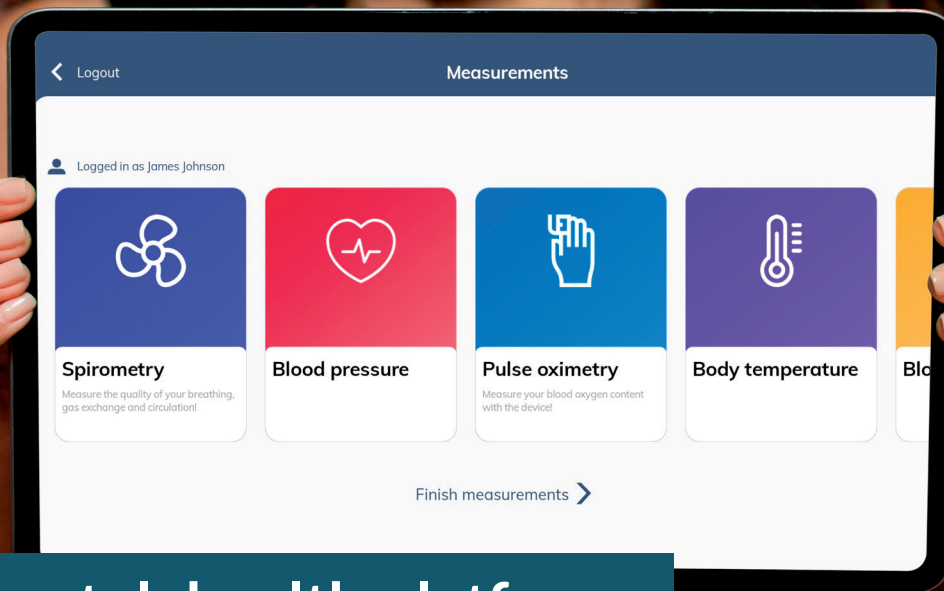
Logout

Measurements

Logged in as James Johnson

Spirometry
Measure the quality of your breathing, gas exchange and circulation!

Blood pressure

Pulse oximetry
Measure your blood oxygen content with the device!

Body temperature

Blo

Finish measurements

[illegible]